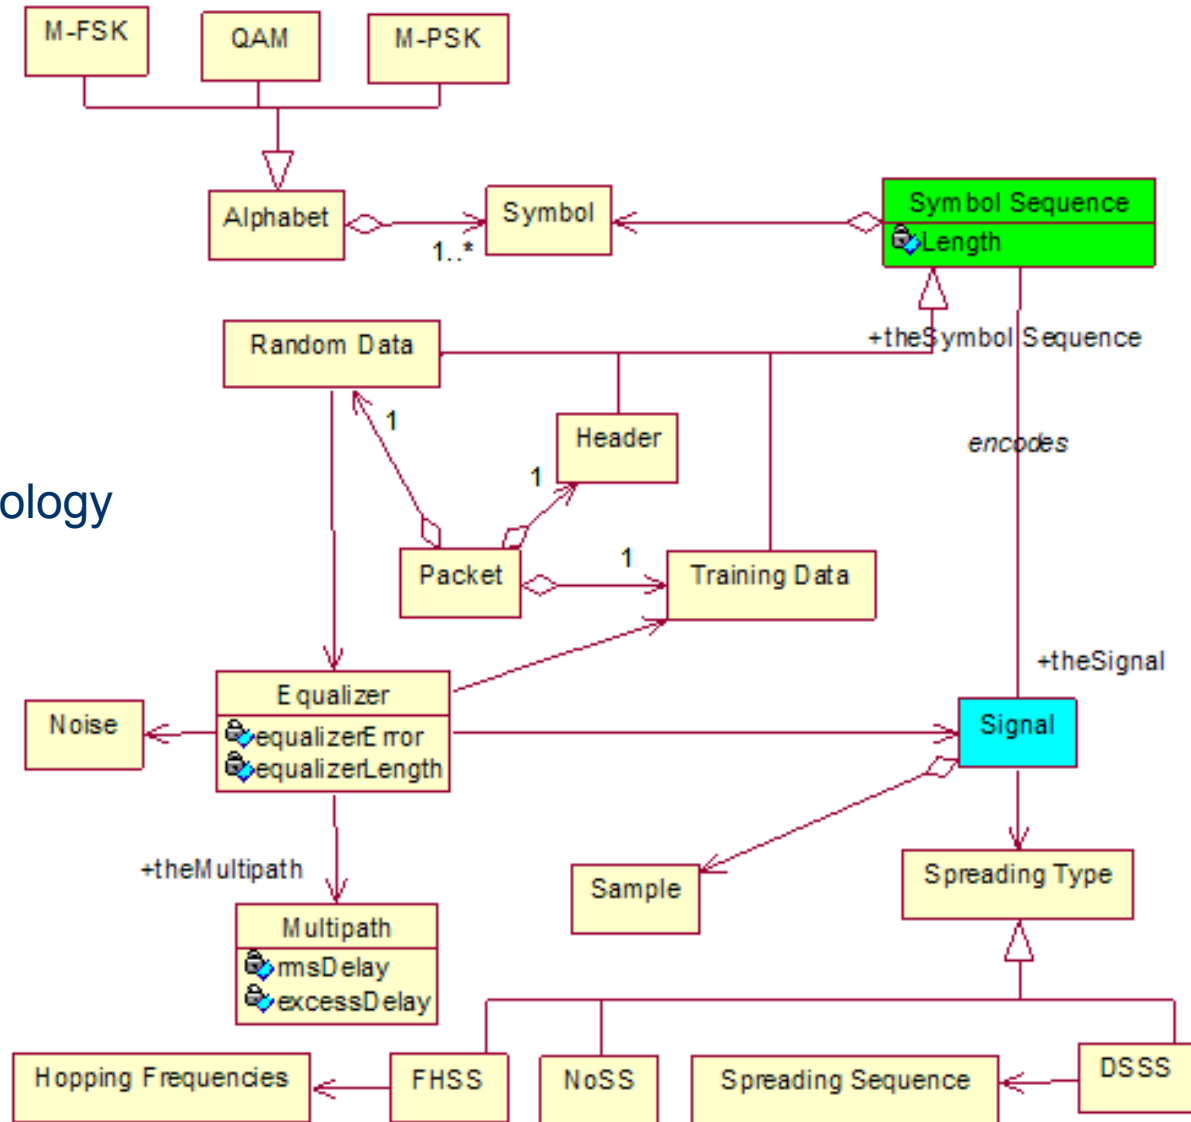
M-FSK
QAM
M-PSK
Alphabet
1..*
Symbol
Symbol Sequence
Length
+theSymbol Sequence
Random Data
1
Header
1
encodes
ology
Packet
1
Training Data
+theSignal
Equalizer
equalizerError
equalizerLength
Noise
Signal
+theMultipath
Sample
Spreading Type
Multipath
rmsDelay
excessDelay
Hopping Frequencies
FHSS
NoSS
Spreading Sequence
DSSS